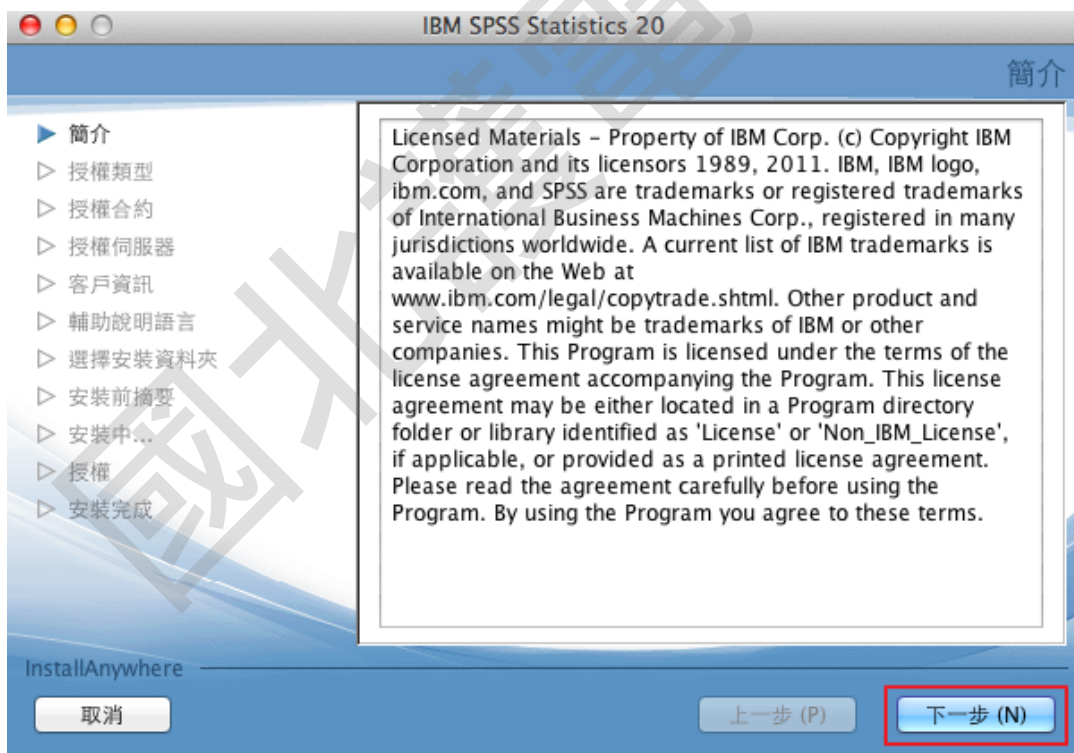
IBM SPSS Statistics 20

簡介

▶ 簡介
▷ 授權類型
▷ 授權合約
▷ 授權伺服器
▷ 客戶資訊
▷ 輔助說明語言
▷ 選擇安裝資料夾
▷ 安裝前摘要
▷ 安裝中...
▷ 授權
▷ 安裝完成

Licensed Materials - Property of IBM Corp. (c) Copyright IBM Corporation and its licensors 1989, 2011. IBM, IBM logo, ibm.com, and SPSS are trademarks or registered trademarks of International Business Machines Corp., registered in many jurisdictions worldwide. A current list of IBM trademarks is available on the Web at www.ibm.com/legal/copytrade.shtml. Other product and service names might be trademarks of IBM or other companies. This Program is licensed under the terms of the license agreement accompanying the Program. This license agreement may be either located in a Program directory folder or library identified as 'License' or 'Non_IBM_License', if applicable, or provided as a printed license agreement. Please read the agreement carefully before using the Program. By using the Program you agree to these terms.

InstallAnywhere

取消

上一步 (P)

下一步 (N)

國北護圖